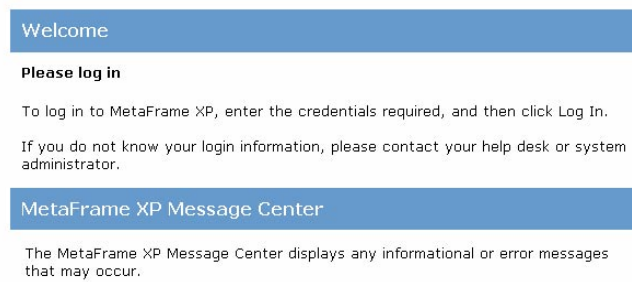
Welcome

Please log in

To log in to MetaFrame XP, enter the credentials required, and then click Log In.

If you do not know your login information, please contact your help desk or system administrator.

MetaFrame XP Message Center

The MetaFrame XP Message Center displays any informational or error messages that may occur.